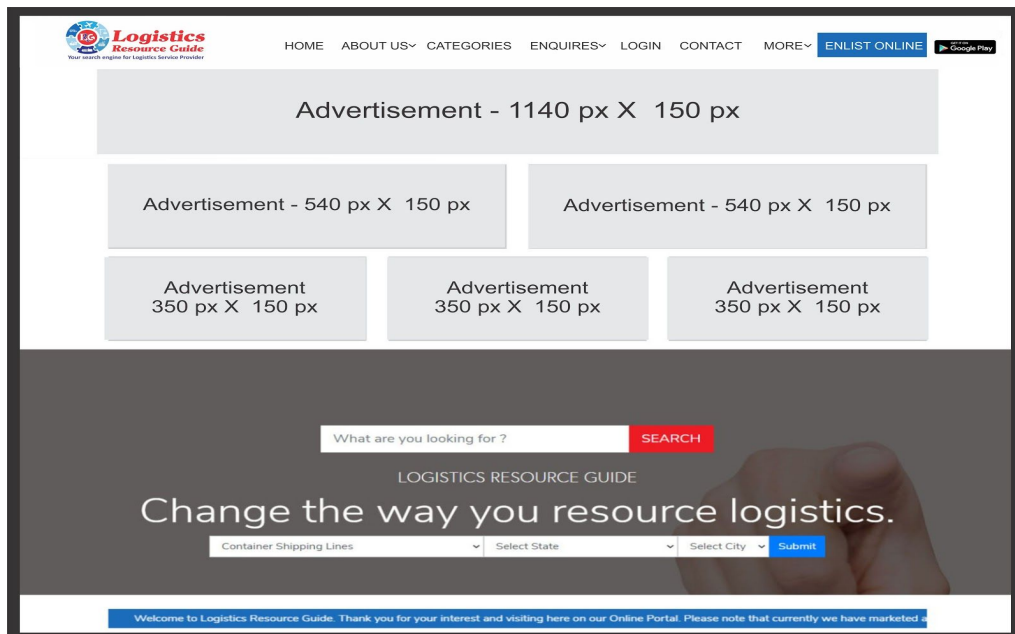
LG Logistics Resource Guide
Your search engine for Logistics Service Provider

HOME ABOUT US CATEGORIES ENQUIRES LOGIN CONTACT MORE ENLIST ONLINE Google Play

Advertisement - 1140 px X 150 px

Advertisement - 540 px X 150 px

Advertisement - 540 px X 150 px

Advertisement 350 px X 150 px

Advertisement 350 px X 150 px

Advertisement 350 px X 150 px

What are you looking for ? SEARCH

LOGISTICS RESOURCE GUIDE

Change the way you resource logistics.

Container Shipping Lines Select State Select City Submit

Welcome to Logistics Resource Guide. Thank you for your interest and visiting here on our Online Portal. Please note that currently we have marketed a